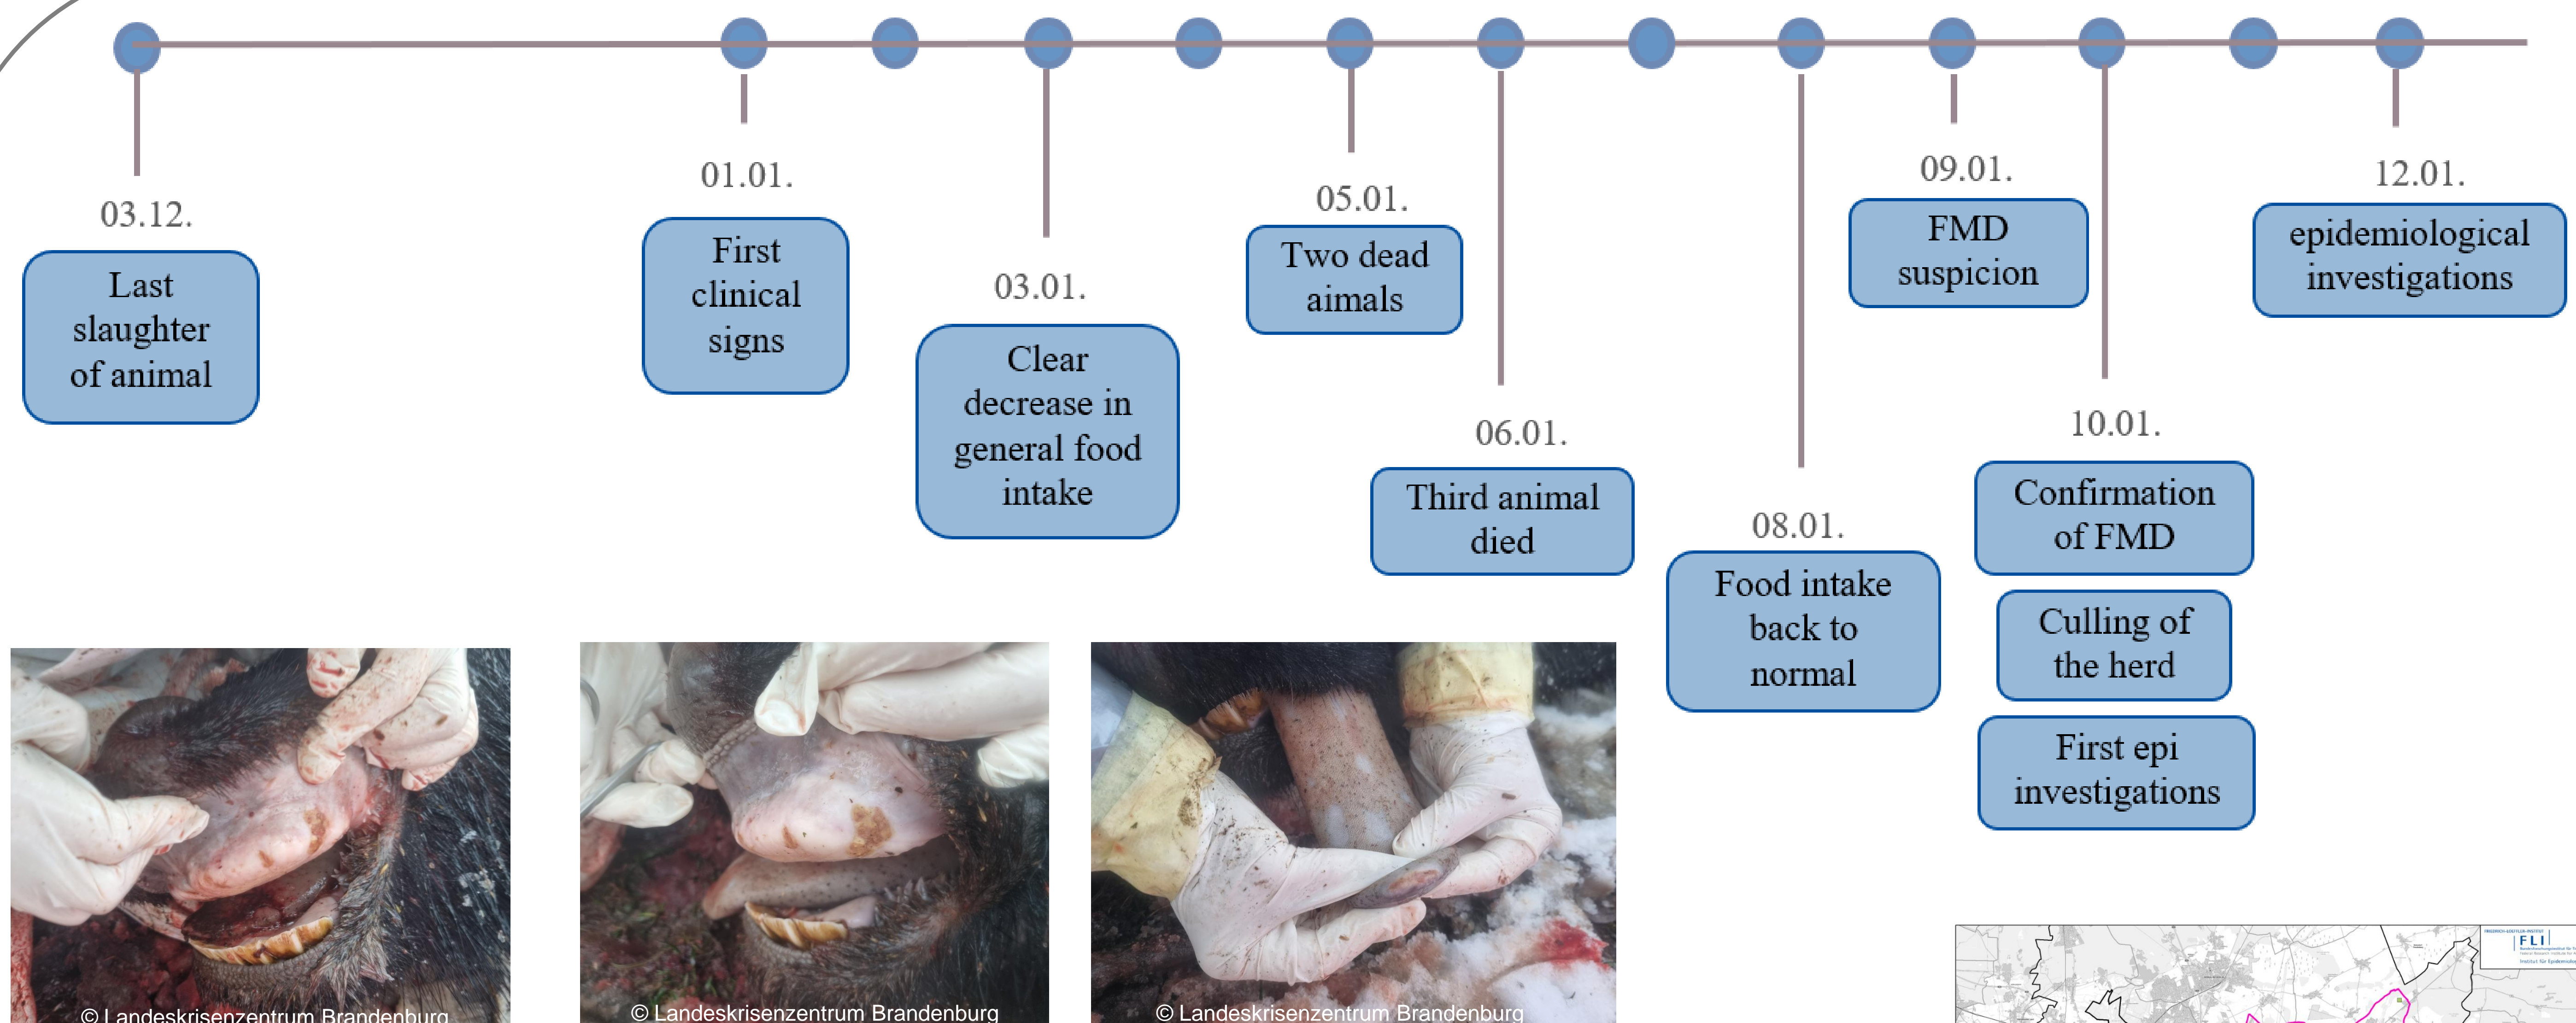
03.12.
Last slaughter of animal

01.01.
First clinical signs

03.01.
Clear decrease in general food intake

05.01.
Two dead aimals

06.01.
Third animal died

08.01.
Food intake back to normal

09.01.
FMD suspicion

10.01.
Confirmation of FMD

Culling of the herd

First epi investigations

12.01.
epidemiological investigations

© Landeskrisenzentrum Brandenburg

© Landeskrisenzentrum Brandenburg

© Landeskrisenzentrum Brandenburg

FLI